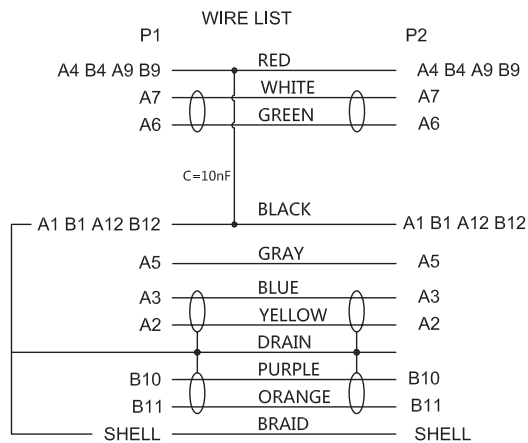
WIRE LIST

P1

P2

A4 B4 A9 B9

RED

A4 B4 A9 B9

A7

WHITE

A7

A6

GREEN

A6

C=10nF

A1 B1 A12 B12

BLACK

A1 B1 A12 B12

A5

GRAY

A5

A3

BLUE

A3

A2

YELLOW

A2

DRAIN

B10

PURPLE

B10

B11

ORANGE

B11

SHELL

BRAID

SHELL